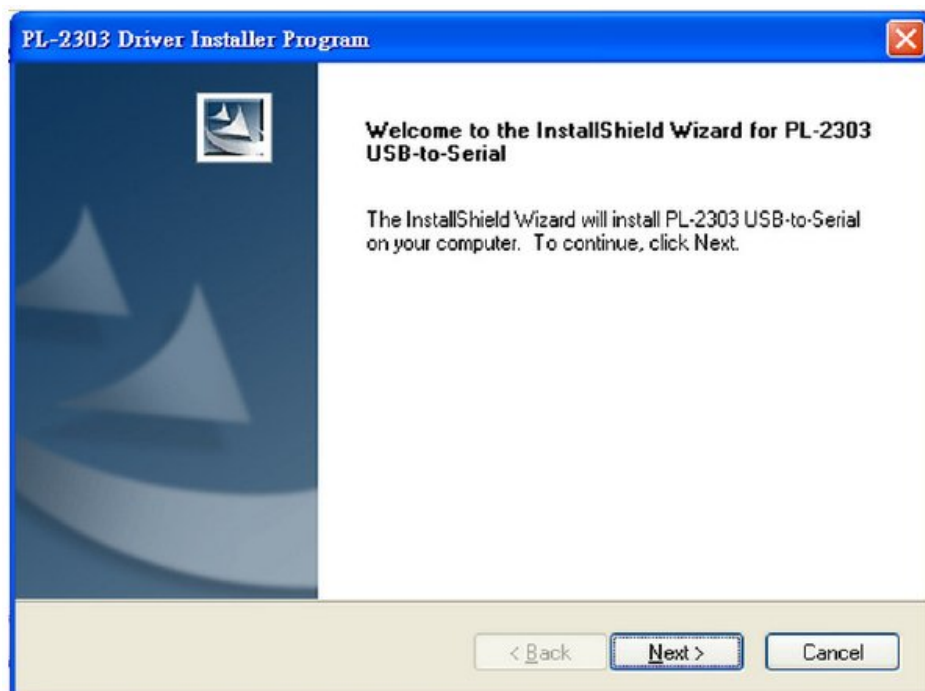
PL-2303 Driver Installer Program

Welcome to the InstallShield Wizard for PL-2303 USB-to-Serial

The InstallShield Wizard will install PL-2303 USB-to-Serial on your computer. To continue, click Next.

< Back

Next >

Cancel